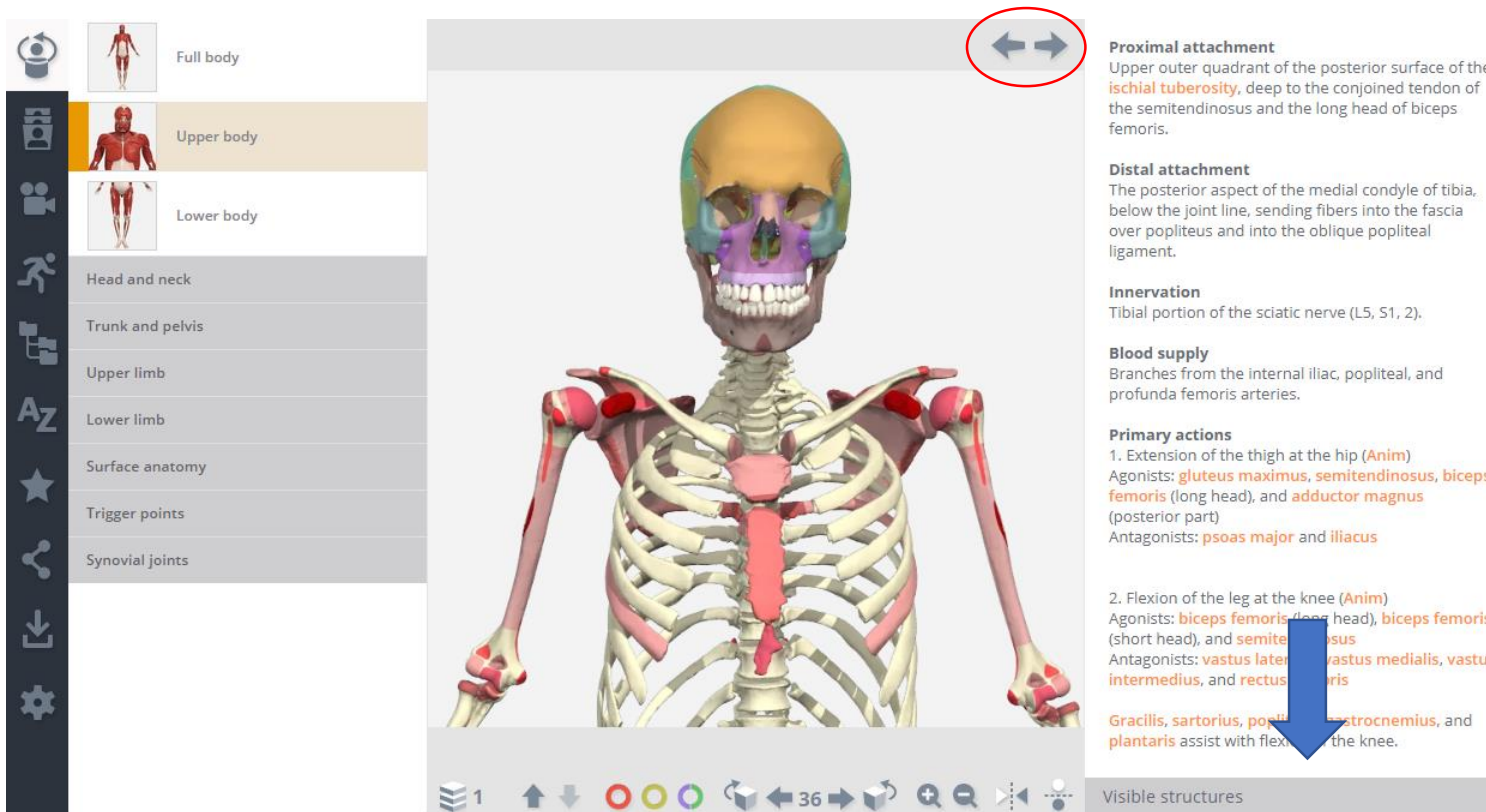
Full body

Upper body

Lower body

Head and neck

Trunk and pelvis

Upper limb

Lower limb

Surface anatomy

Trigger points

Synovial joints

1 36

Proximal attachment
Upper outer quadrant of the posterior surface of the ischial tuberosity, deep to the conjoined tendon of the semitendinosus and the long head of biceps femoris.

Distal attachment
The posterior aspect of the medial condyle of tibia, below the joint line, sending fibers into the fascia over popliteus and into the oblique popliteal ligament.

Innervation
Tibial portion of the sciatic nerve (L5, S1, 2).

Blood supply
Branches from the internal iliac, popliteal, and profunda femoris arteries.

Primary actions
1. Extension of the thigh at the hip (Anim)
Agonists: gluteus maximus, semitendinosus, biceps femoris (long head), and adductor magnus (posterior part)
Antagonists: psoas major and iliacus

2. Flexion of the leg at the knee (Anim)
Agonists: biceps femoris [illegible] head), biceps femoris (short head), and semite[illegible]osus
Antagonists: vastus later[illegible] vastus medialis, vastu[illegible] intermedius, and rectus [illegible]ris

Gracilis, sartorius, po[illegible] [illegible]astrocnemius, and plantaris assist with flex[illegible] the knee.

Visible structures